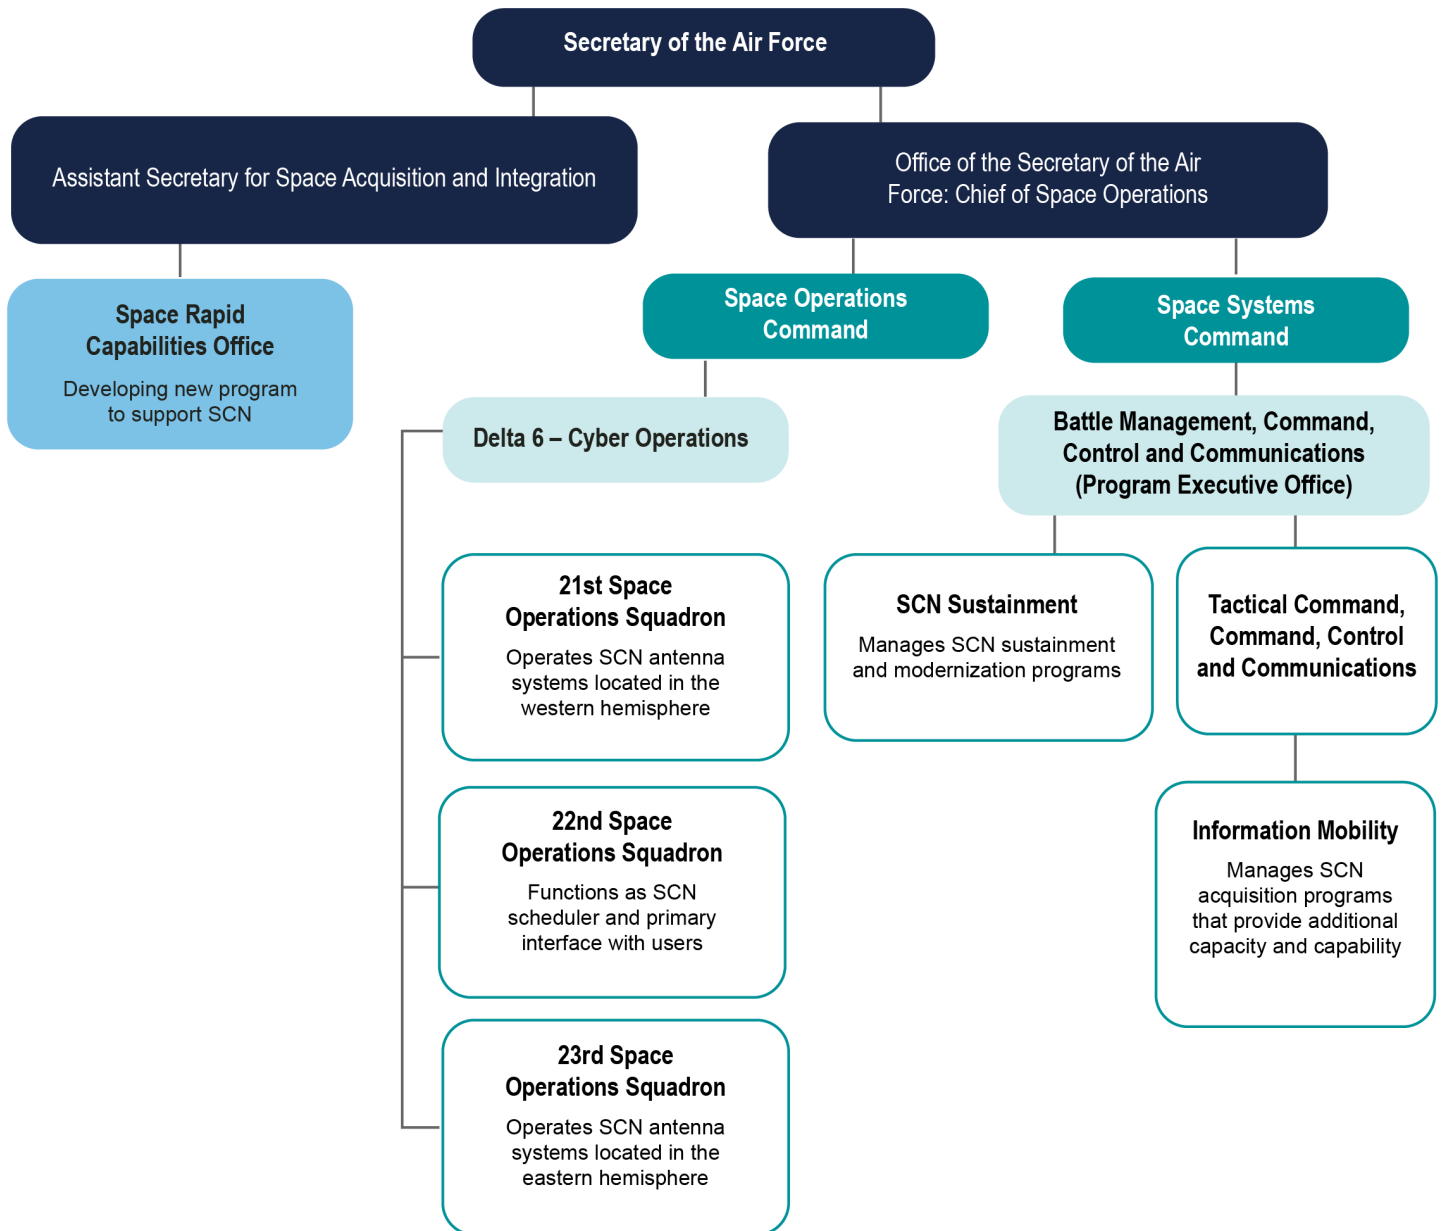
Secretary of the Air Force

Assistant Secretary for Space Acquisition and Integration

Office of the Secretary of the Air Force: Chief of Space Operations

Space Rapid Capabilities Office

Developing new program to support SCN

Space Operations Command

Space Systems Command

Delta 6 – Cyber Operations

Battle Management, Command, Control and Communications (Program Executive Office)

21st Space Operations Squadron

Operates SCN antenna systems located in the western hemisphere

SCN Sustainment

Manages SCN sustainment and modernization programs

Tactical Command, Command, Control and Communications

22nd Space Operations Squadron

Functions as SCN scheduler and primary interface with users

Information Mobility

Manages SCN acquisition programs that provide additional capacity and capability

23rd Space Operations Squadron

Operates SCN antenna systems located in the eastern hemisphere